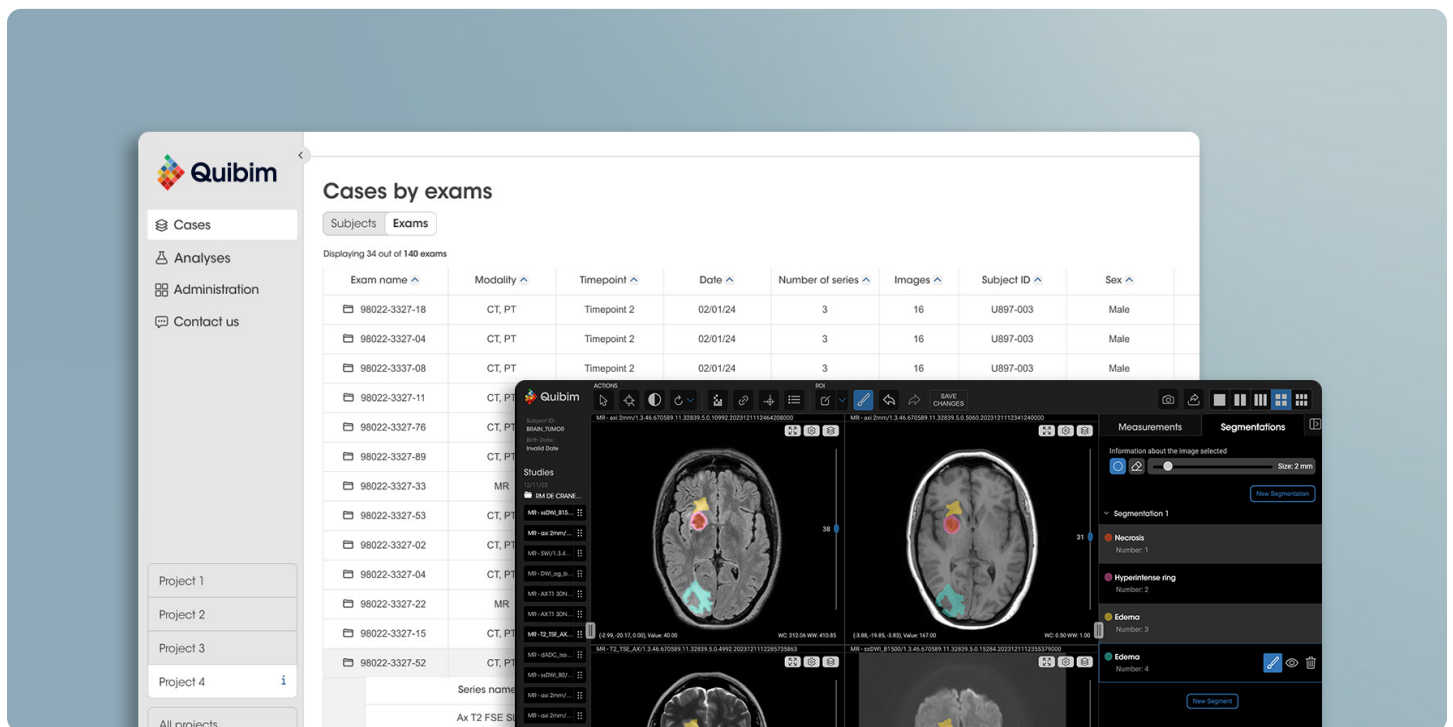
Quibim

Cases

Analyses

Administration

Contact us

Project 1

Project 2

Project 3

Project 4

All projects

Cases by exams

Subjects Exams

Displaying 34 out of 140 exams

| Exam name | Modality | Timepoint | Date | Number of series | Images | Subject ID | Sex |
|---|---|---|---|---|---|---|---|
| 98022-3327-18 | CT, PT | Timepoint 2 | 02/01/24 | 3 | 16 | U897-003 | Male |
| 98022-3327-04 | CT, PT | Timepoint 2 | 02/01/24 | 3 | 16 | U897-003 | Male |
| 98022-3337-08 | CT, PT | Timepoint 2 | 02/01/24 | 3 | 16 | U897-003 | Male |
| 98022-3327-11 | CT, PT | | | | | | |
| 98022-3327-76 | CT, PT | | | | | | |
| 98022-3327-89 | CT, PT | | | | | | |
| 98022-3327-33 | MR | | | | | | |
| 98022-3327-53 | CT, PT | | | | | | |
| 98022-3327-02 | CT, PT | | | | | | |
| 98022-3327-04 | CT, PT | | | | | | |
| 98022-3327-22 | MR | | | | | | |
| 98022-3327-15 | CT, PT | | | | | | |
| 98022-3327-52 | CT, PT | | | | | | |

Series name

Ax T2 FSE S

Quibim

ACTIONS

ROI

SAVE CHANGES

Subject ID: BRAIN_TUMOR

Birth Date: Invalid Date

Studies

12/11/23

RM DE CRANE...

MR - ssDWI_B15...

MR - axi 2mm/...

MR - SWI/1.3.4...

MR - DWI_log_b...

MR - AXT1 3DN...

MR - AXT1 3DN...

MR - T2_TSE_AX...

MR - dADC_ssa...

MR - ssDWI_B0/...

MR - axi 2mm/...

MR - axi 2mm/...

MR - axi 2mm/1.3.46.670589.11.32839.5.0.10992.2023121112464208000

MR - axi 2mm/1.3.46.670589.11.32839.5.0.5060.2023121112341240000

38

31

(-2.99, -20.17, 0.00), Value: 40.00

WC: 212.06 WW: 410.85

(-3.88, -19.85, -3.83), Value: 167.00

WC: 0.50 WW: 1.00

MR - T2_TSE_AX/1.3.46.670589.11.32839.5.0.4992.2023121112285735863

MR - ssDWI_B1500/1.3.46.670589.11.32839.5.0.15284.2023121112355379000

Measurements

Segmentations

Information about the image selected

Size: 2 mm

New Segmentation

Segmentation 1

Necrosis
Number: 1

Hyperintense ring
Number: 2

Edema
Number: 3

Edema
Number: 4

New Segment